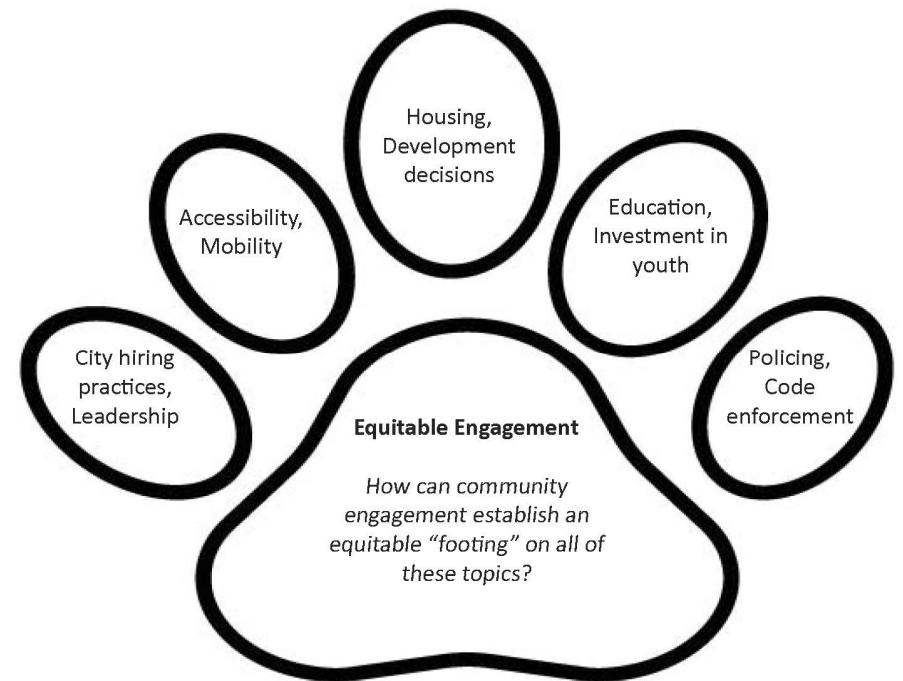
Housing, Development decisions

Accessibility, Mobility

Education, Investment in youth

City hiring practices, Leadership

Policing, Code enforcement

**Equitable Engagement**

*How can community engagement establish an equitable “footing” on all of these topics?*